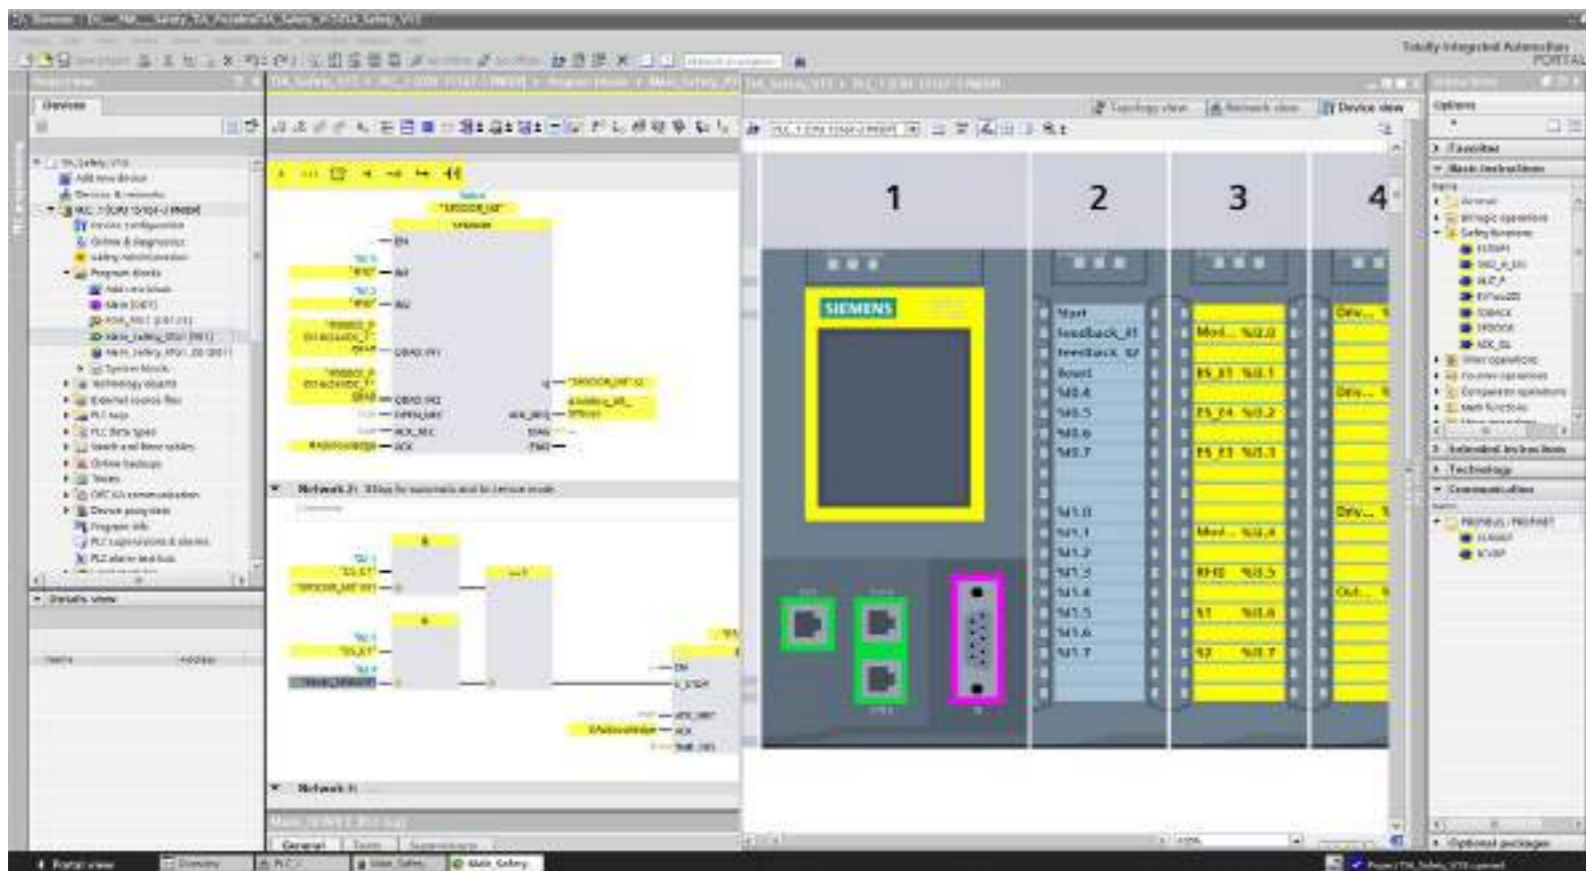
Totally Integrated Automation PORTAL

Devices

Topology view
Network view
Device view

Options

Favorites
Basic instructions
Extended instructions
Technology
Communication

1
2
3
4

SIEMENS

Start
feedback_M
feedback_M
Reset
%I0.4
%I0.5
%I0.6
%I0.7
%I1.0
%I1.1
%I1.2
%I1.3
%I1.4
%I1.5
%I1.6
%I1.7

Mod... %Q2.0
ES_E1 %I3.1
ES_E4 %I3.2
ES_E3 %I3.3
Mod... %I2.4
RHD %I3.5
S1 %I3.6
S2 %I3.7

Dev...
Dev...
Dev...
Out...

Network 2:
Network 3:

Details view

General

Portal view
Overview
Main_Safety
Main_Safety